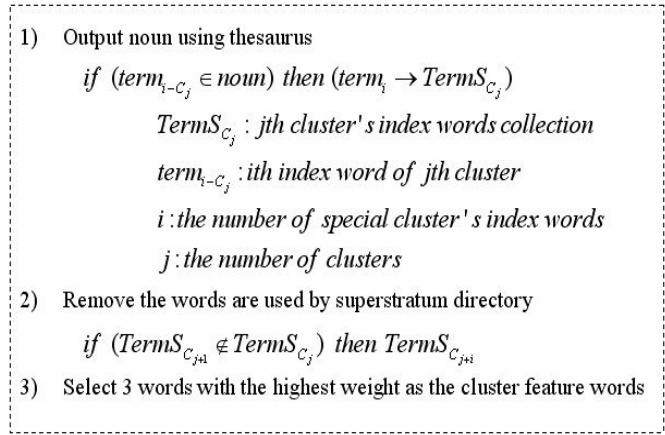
1) Output noun using thesaurus

$if\ (term_{i-C_j} \in noun)\ then\ (term_i \rightarrow TermS_{C_j})$

$TermS_{C_j}$ : jth cluster's index words collection

$term_{i-C_j}$ : ith index word of jth cluster

$i$ : the number of special cluster's index words

$j$ : the number of clusters

2) Remove the words are used by superstratum directory

$if\ (TermS_{C_{j+1}} \notin TermS_{C_j})\ then\ TermS_{C_{j+i}}$

3) Select 3 words with the highest weight as the cluster feature words